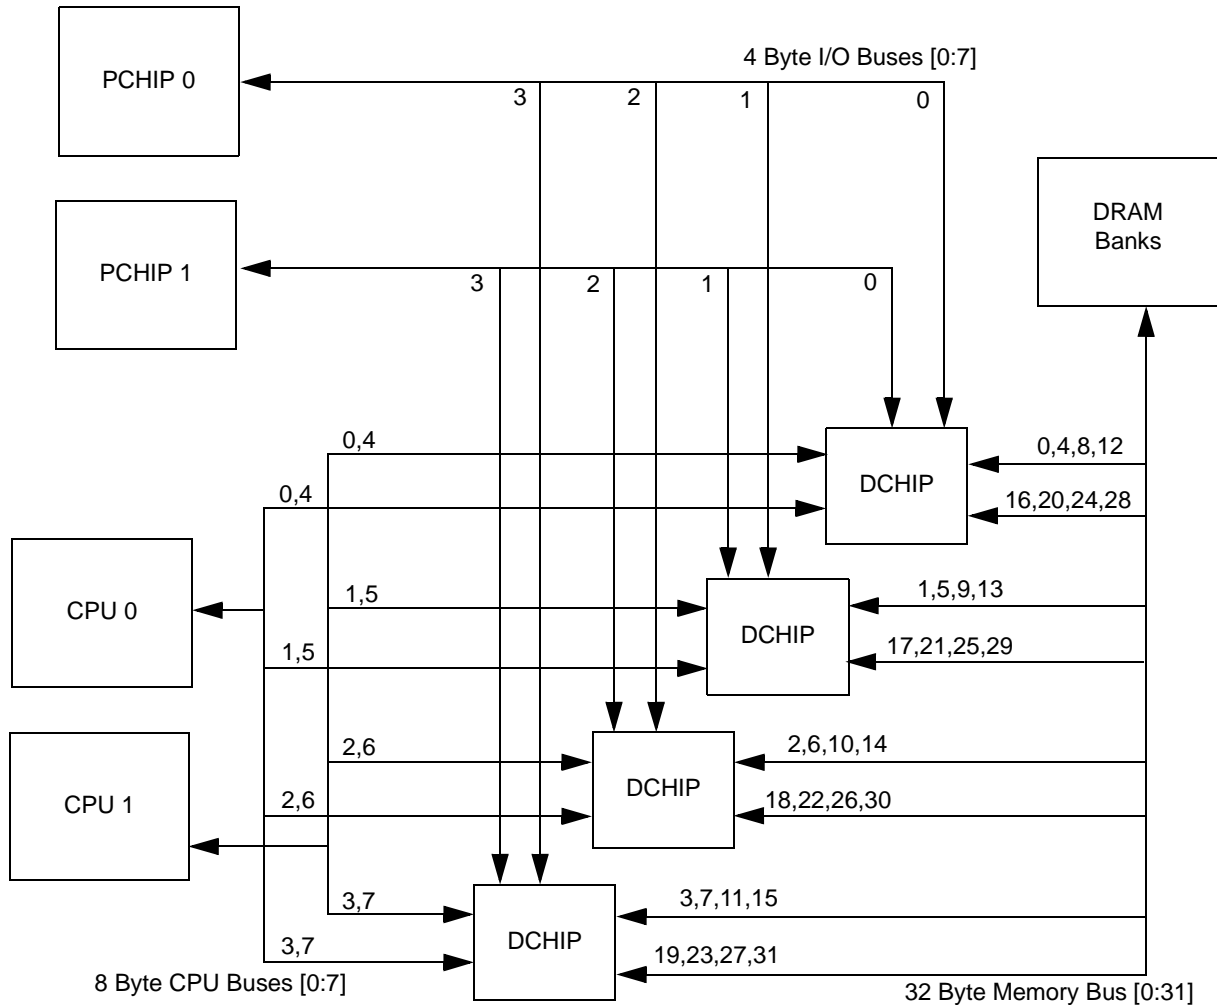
4 Byte I/O Buses [0:7]

PCHIP 0

3
2
1
0

DRAM Banks

PCHIP 1

3
2
1
0

0,4
0,4
DCHIP
0,4,8,12
16,20,24,28

CPU 0

1,5
1,5
DCHIP
1,5,9,13
17,21,25,29

CPU 1

2,6
2,6
DCHIP
2,6,10,14
18,22,26,30

3,7
3,7
DCHIP
3,7,11,15
19,23,27,31

8 Byte CPU Buses [0:7]

32 Byte Memory Bus [0:31]